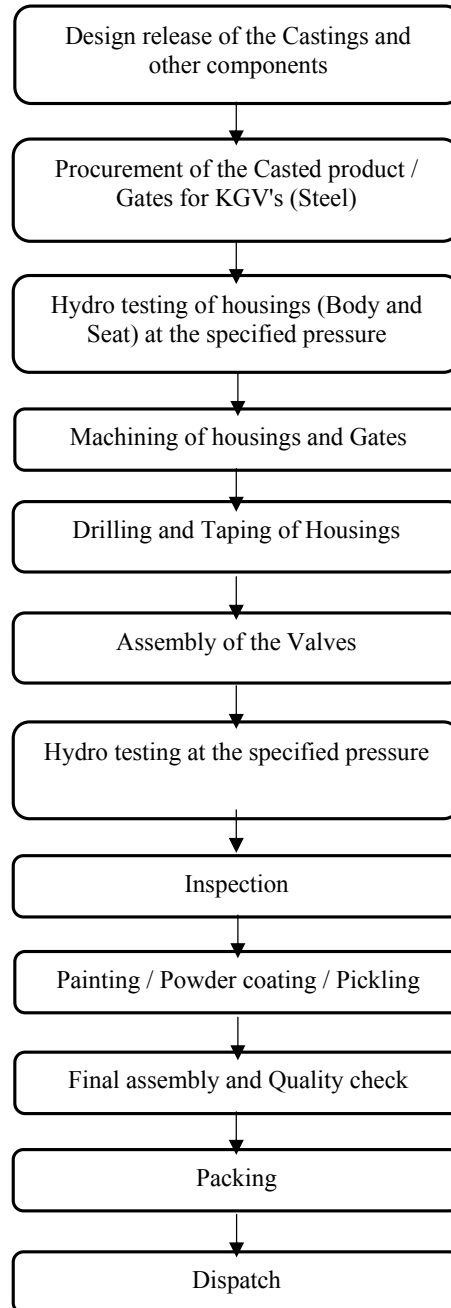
Design release of the Castings and other components

Procurement of the Casted product / Gates for KGV's (Steel)

Hydro testing of housings (Body and Seat) at the specified pressure

Machining of housings and Gates

Drilling and Taping of Housings

Assembly of the Valves

Hydro testing at the specified pressure

Inspection

Painting / Powder coating / Pickling

Final assembly and Quality check

Packing

Dispatch